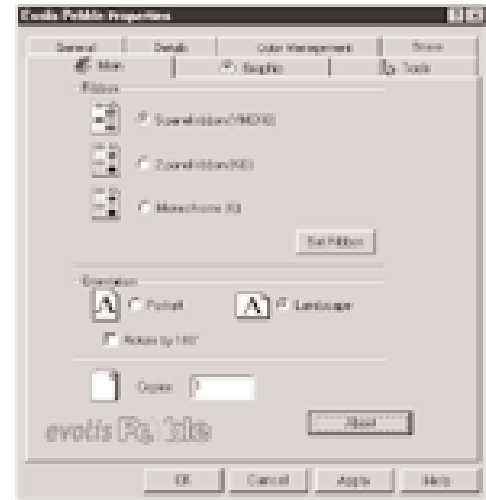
Evolis Pebble Properties

General | Details | Color Management | Share
Main | Graphic | Tools

Ribbon
5-panel ribbon (YMCKO)
2-panel ribbon (KO)
Monochrome (K)
Set Ribbon

Orientation
Portrait
Landscape
Rotate by 180°

Copies: 1

evolis Pebble

About

OK | Cancel | Apply | Help